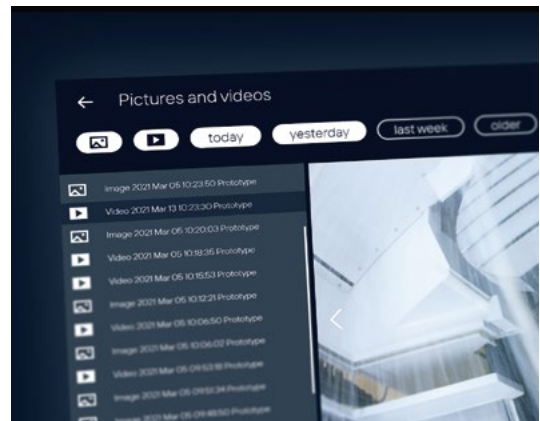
← Pictures and videos

today yesterday last week older

Image 2021 Mar 05 10:23:50 Prototype
Video 2021 Mar 13 10:23:30 Prototype
Image 2021 Mar 05 10:20:03 Prototype
Video 2021 Mar 05 10:18:35 Prototype
Video 2021 Mar 05 10:15:53 Prototype
Image 2021 Mar 05 10:12:21 Prototype
Video 2021 Mar 05 10:06:50 Prototype
Image 2021 Mar 05 10:06:02 Prototype
Video 2021 Mar 05 09:53:18 Prototype
Image 2021 Mar 05 09:53:34 Prototype
Image 2021 Mar 05 09:48:50 Prototype